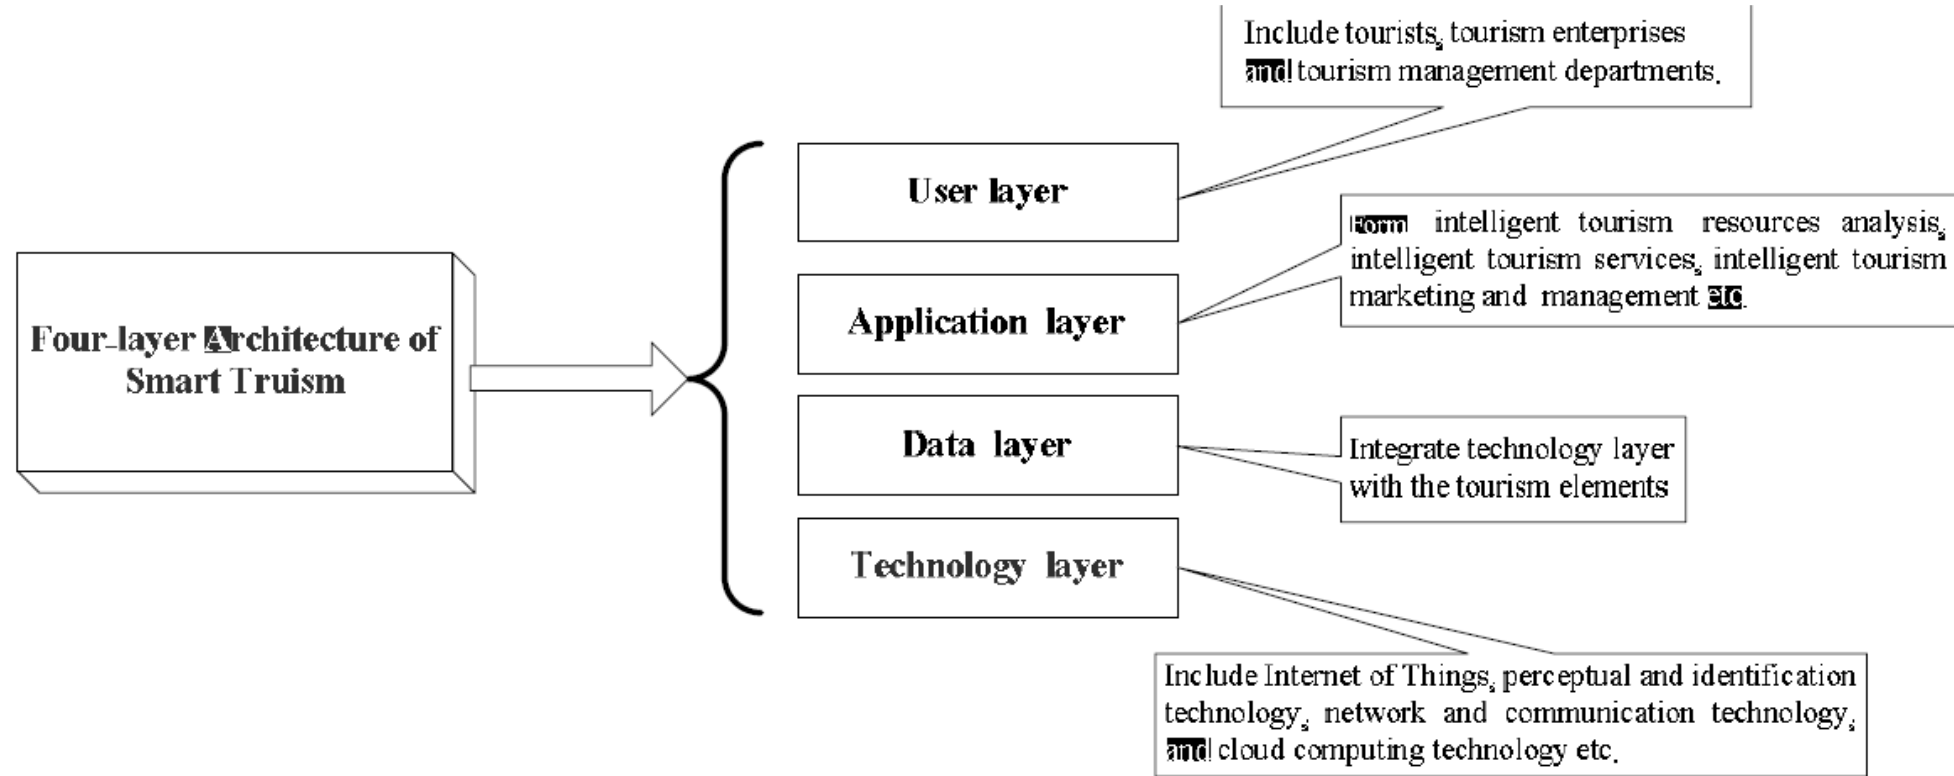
Four-layer Architecture of Smart Truism

User layer

Application layer

Data layer

Technology layer

Include tourists, tourism enterprises and tourism management departments.

Form intelligent tourism resources analysis, intelligent tourism services, intelligent tourism marketing and management etc.

Integrate technology layer with the tourism elements

Include Internet of Things, perceptual and identification technology, network and communication technology, and cloud computing technology etc.